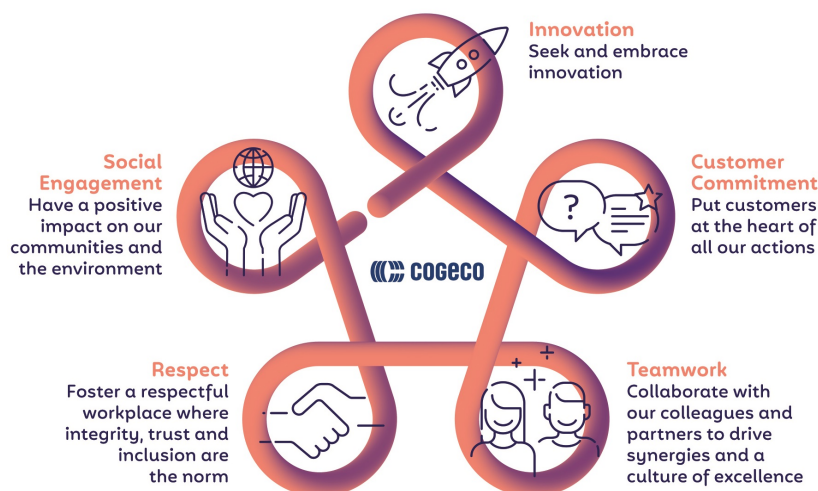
Innovation
Seek and embrace innovation

Social Engagement
Have a positive impact on our communities and the environment

Customer Commitment
Put customers at the heart of all our actions

COGECO

Respect
Foster a respectful workplace where integrity, trust and inclusion are the norm

Teamwork
Collaborate with our colleagues and partners to drive synergies and a culture of excellence